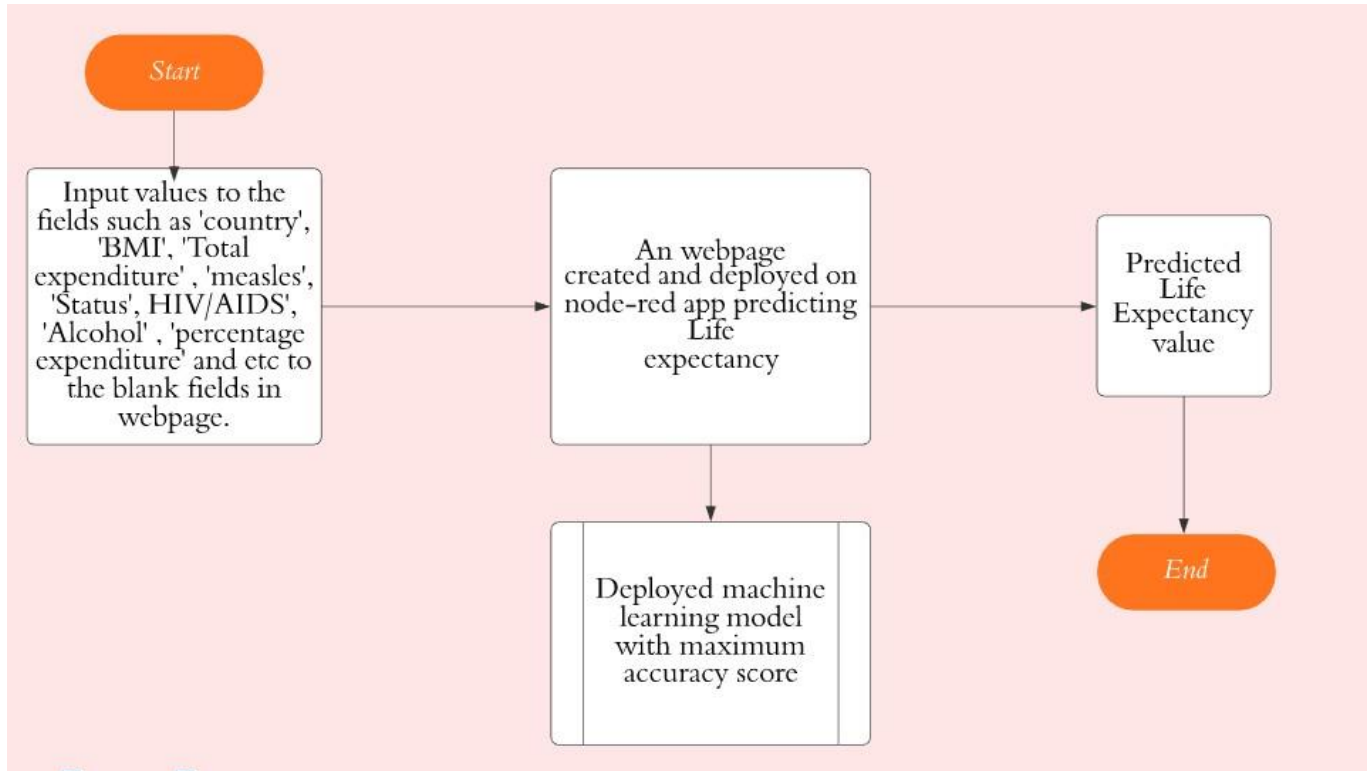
Start

Input values to the fields such as 'country', 'BMI', 'Total expenditure' , 'measles', 'Status', HIV/AIDS', 'Alcohol' , 'percentage expenditure' and etc to the blank fields in webpage.

An webpage created and deployed on node-red app predicting Life expectancy

Deployed machine learning model with maximum accuracy score

Predicted Life Expectancy value

End